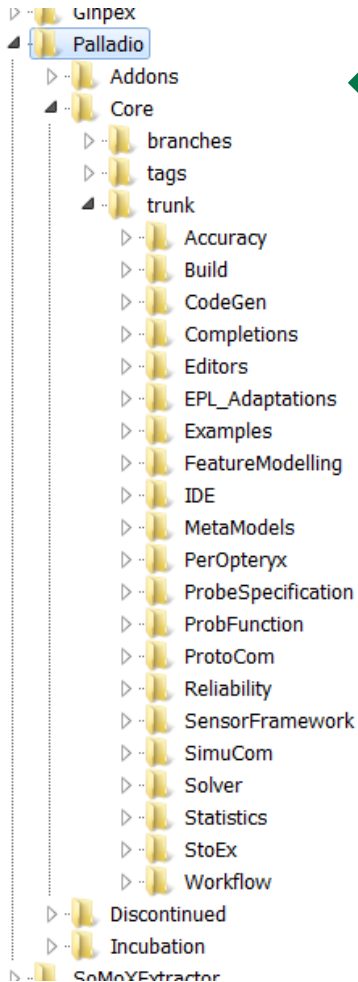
Ginpex
Palladio
Addons
Core
branches
tags
trunk
Accuracy
Build
CodeGen
Completions
Editors
EPL_Adaptations
Examples
FeatureModelling
IDE
MetaModels
PerOpteryx
ProbeSpecification
ProbFunction
ProtoCom
Reliability
SensorFramework
SimuCom
Solver
Statistics
StoEx
Workflow
Discontinued
Incubation
SoMoXExtractor